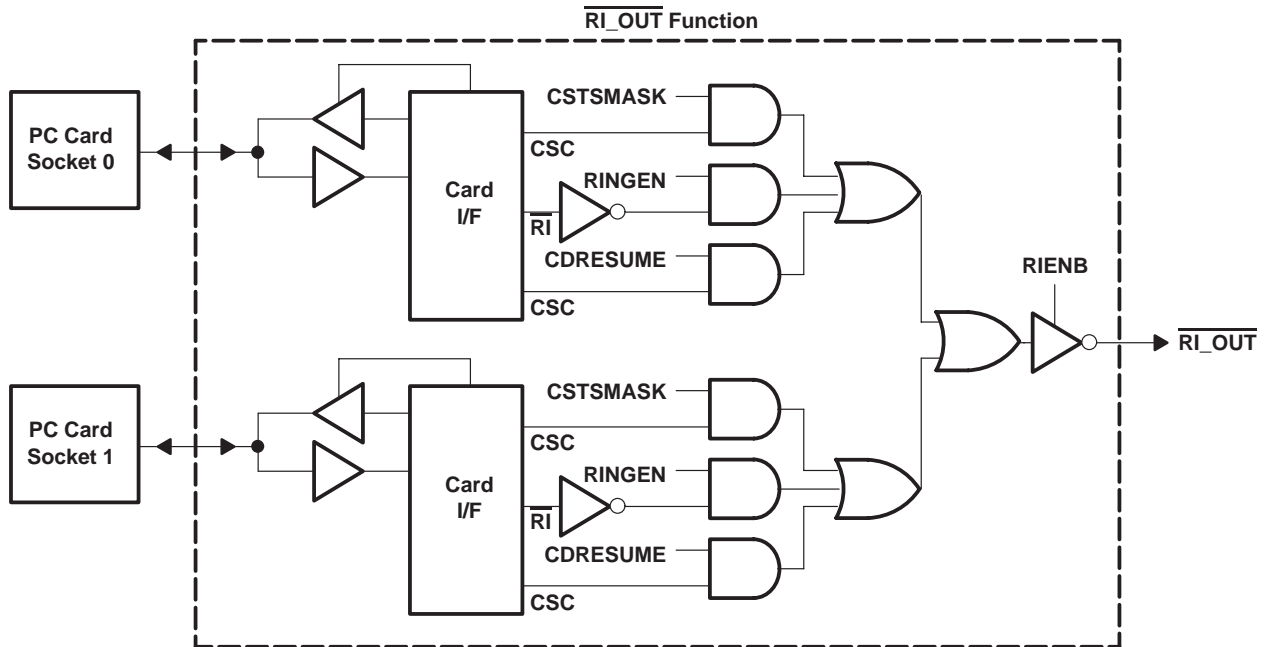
$\overline{\text{RI\_OUT}}$ Function

PC Card Socket 0

CSTSMASK

CSC

Card I/F

RINGEN

$\overline{\text{RI}}$

CDRESUME

CSC

RIENB

$\overline{\text{RI\_OUT}}$

PC Card Socket 1

CSTSMASK

CSC

Card I/F

RINGEN

$\overline{\text{RI}}$

CDRESUME

CSC